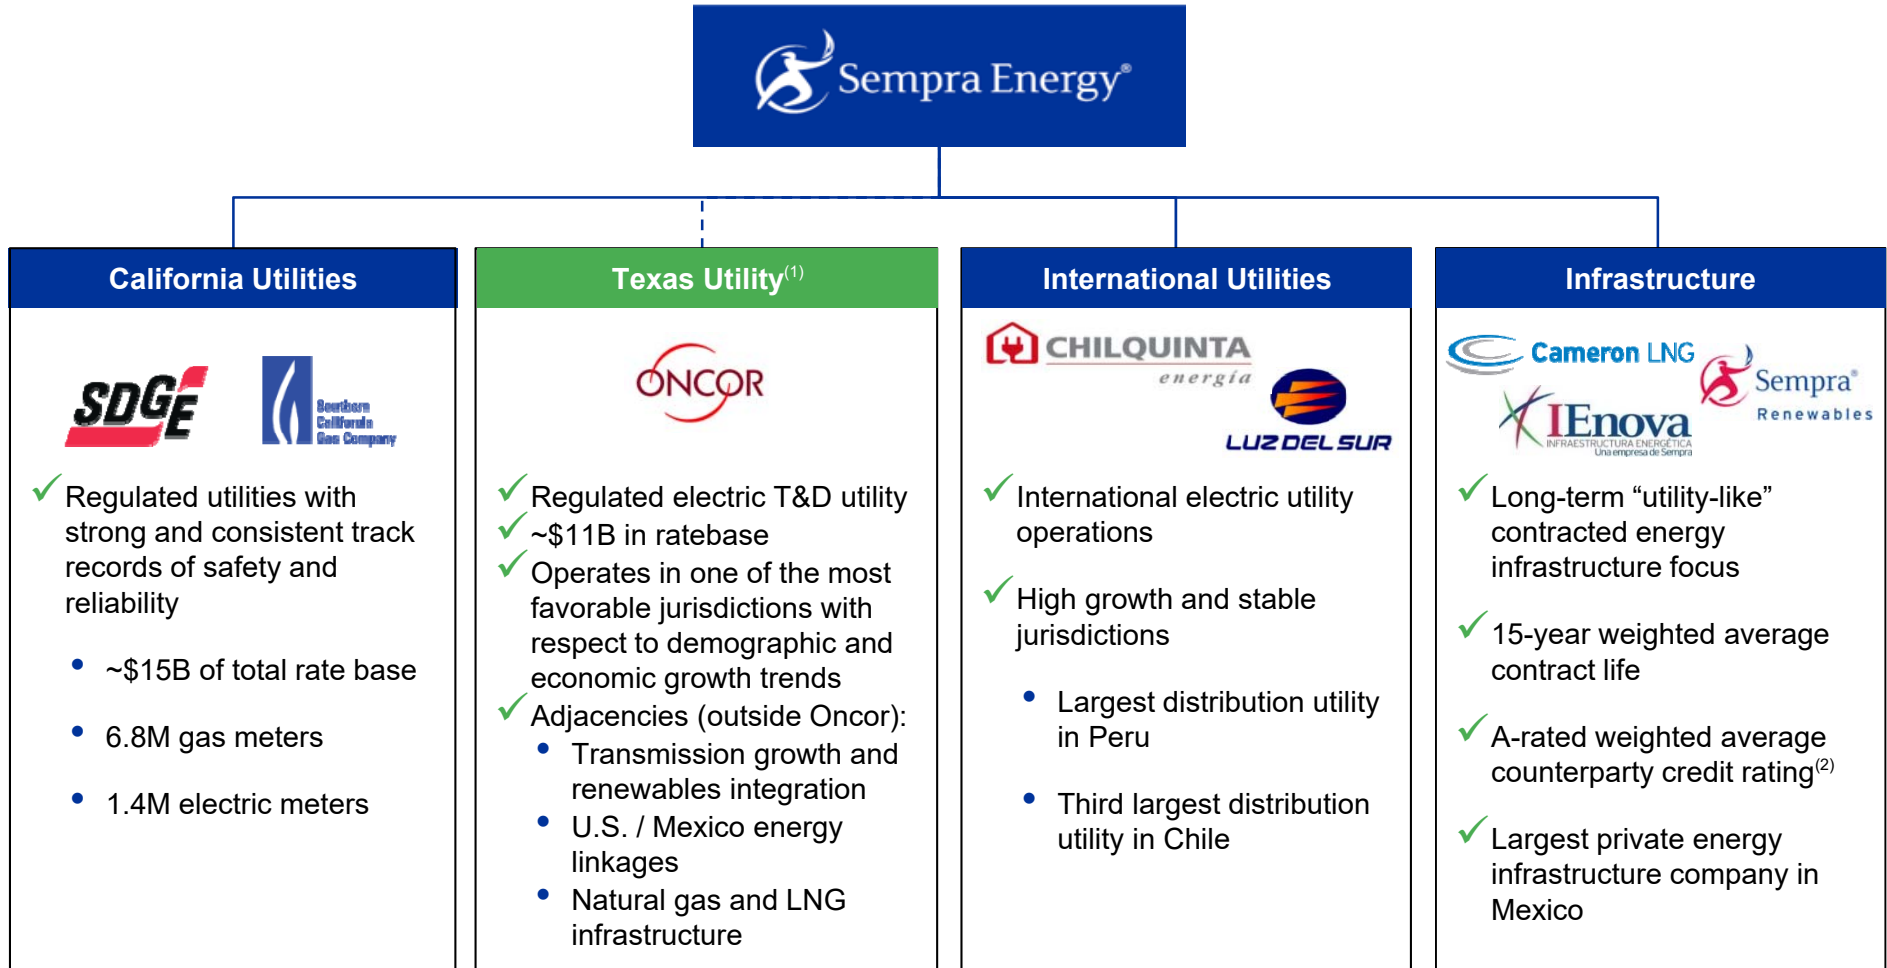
Sempra Energy®

California Utilities

SDGE

Southern California Gas Company

✓ Regulated utilities with strong and consistent track records of safety and reliability

• ~\$15B of total rate base

• 6.8M gas meters

• 1.4M electric meters

Texas Utility$^{(1)}$

ONCOR

✓ Regulated electric T&D utility
✓ ~\$11B in ratebase
✓ Operates in one of the most favorable jurisdictions with respect to demographic and economic growth trends
✓ Adjacencies (outside Oncor):
• Transmission growth and renewables integration
• U.S. / Mexico energy linkages
• Natural gas and LNG infrastructure

International Utilities

CHILQUINTA energía

LUZ DEL SUR

✓ International electric utility operations

✓ High growth and stable jurisdictions

• Largest distribution utility in Peru

• Third largest distribution utility in Chile

Infrastructure

Cameron LNG

Sempra® Renewables

IEnova INFRAESTRUCTURA ENERGÉTICA Una empresa de Sempra

✓ Long-term “utility-like” contracted energy infrastructure focus

✓ 15-year weighted average contract life

✓ A-rated weighted average counterparty credit rating$^{(2)}$

✓ Largest private energy infrastructure company in Mexico